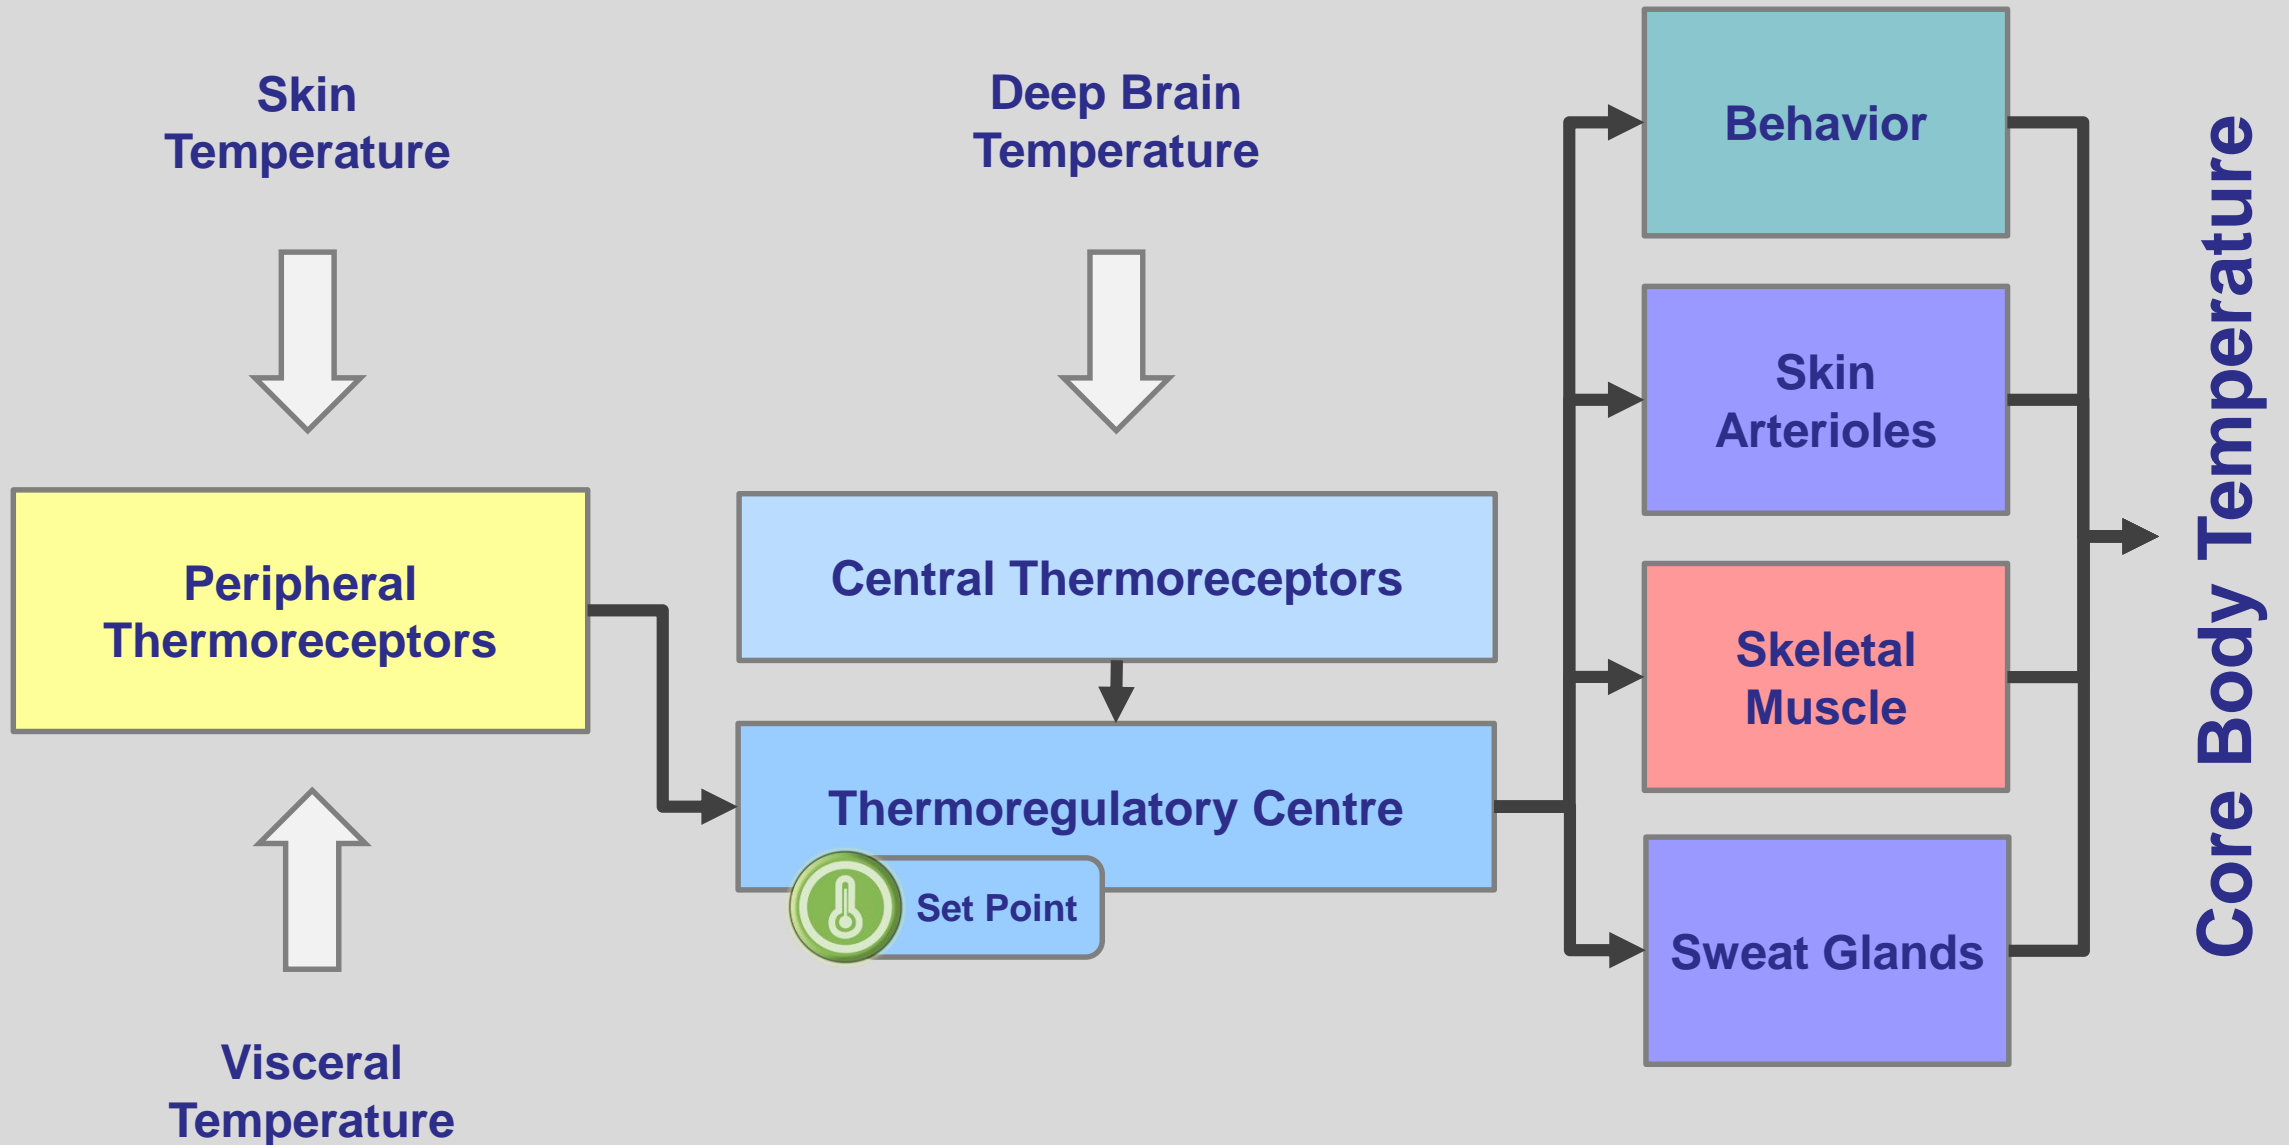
Skin Temperature

Deep Brain Temperature

Behavior

Skin Arterioles

Peripheral Thermoreceptors

Central Thermoreceptors

Skeletal Muscle

Thermoregulatory Centre

Set Point

Sweat Glands

Visceral Temperature

Core Body Temperature